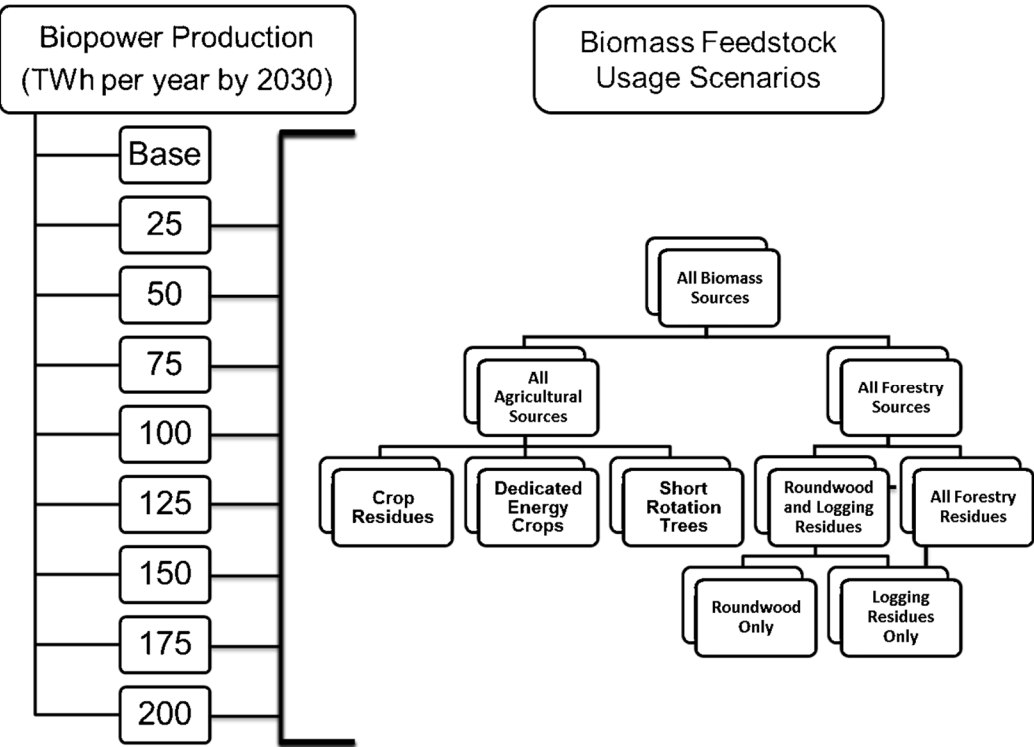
Biopower Production (TWh per year by 2030)

Base
25
50
75
100
125
150
175
200

Biomass Feedstock Usage Scenarios

All Biomass Sources

All Agricultural Sources

All Forestry Sources

Crop Residues

Dedicated Energy Crops

Short Rotation Trees

Roundwood and Logging Residues

All Forestry Residues

Roundwood Only

Logging Residues Only